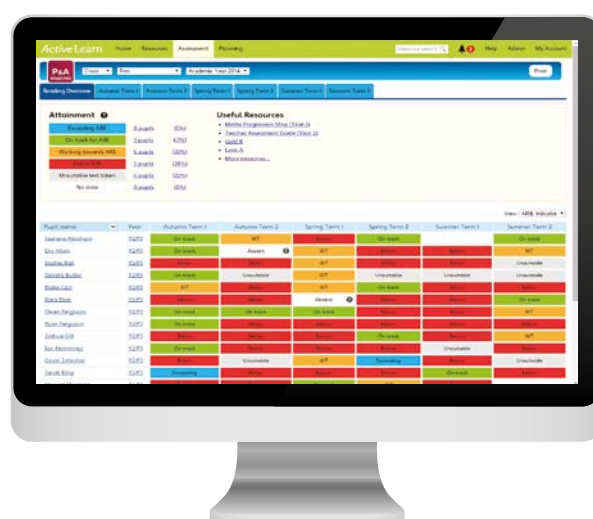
ActiveLearn Home Resources Assessment Planning

Help Admin My Account

P&A

Class Year Academic Year 2014

Print

Reading Overview Autumn Term 1 Autumn Term 2 Spring Term 1 Spring Term 2 Summer Term 1 Summer Term 2

Attainment

Exceeding ARE

On track for ARE

Working towards ARE

Below ARE

Unsuitable test taken

No data

Useful Resources

View: ARE Indicator

| Pupil name | Post | Autumn Term 1 | Autumn Term 2 | Spring Term 1 | Spring Term 2 | Summer Term 1 | Summer Term 2 |
|---|---|---|---|---|---|---|---|
| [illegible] | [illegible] | On track | WT | Below | On track | | On track |
| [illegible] | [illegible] | On track | Absent | WT | Below | Below | WT |
| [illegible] | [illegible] | Below | Below | WT | Below | Below | Unsuitable |
| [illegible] | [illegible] | On track | Unsuitable | WT | Unsuitable | Unsuitable | Unsuitable |
| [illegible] | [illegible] | WT | Below | WT | On track | Below | Below |
| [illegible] | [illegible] | Below | Below | Absent | Below | Below | On track |
| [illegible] | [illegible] | On track | On track | On track | Below | Below | WT |
| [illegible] | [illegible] | On track | Below | Below | Below | Below | Below |
| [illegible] | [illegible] | Below | Below | Below | On track | Below | Below |
| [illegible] | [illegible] | On track | Below | Below | Below | Unsuitable | Below |
| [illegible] | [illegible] | Below | Unsuitable | WT | Exceeding | Below | Unsuitable |
| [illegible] | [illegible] | Exceeding | Below | Below | Below | On track | Below |